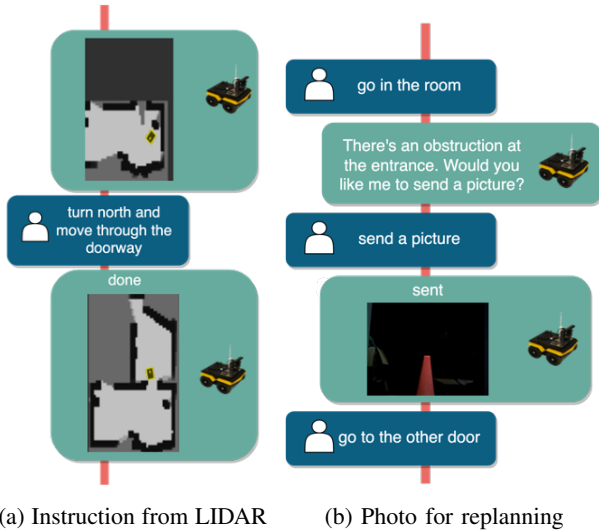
turn north and move through the doorway

done

(a) Instruction from LIDAR

go in the room

There's an obstruction at the entrance. Would you like me to send a picture?

send a picture

sent

go to the other door

(b) Photo for replanning